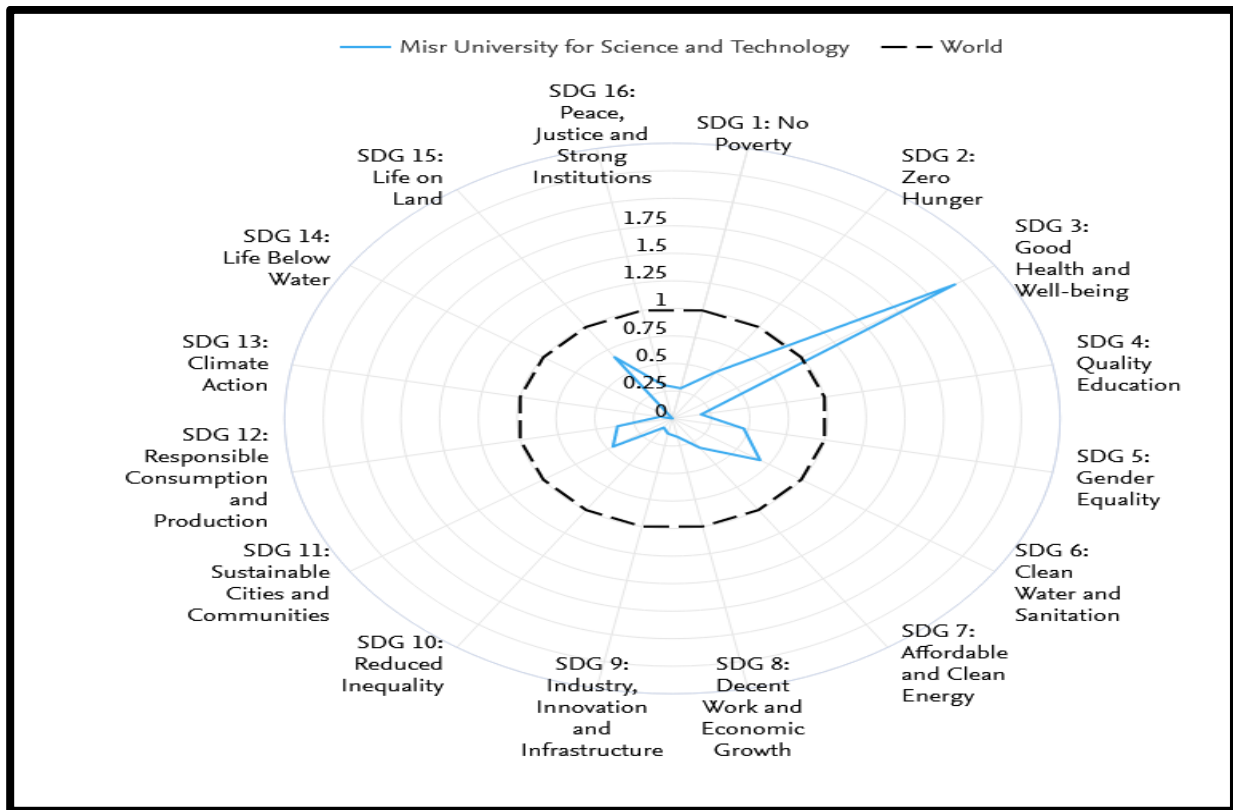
Misr University for Science and Technology
World

SDG 16: Peace, Justice and Strong Institutions

SDG 1: No Poverty

SDG 2: Zero Hunger

SDG 3: Good Health and Well-being

SDG 4: Quality Education

SDG 5: Gender Equality

SDG 6: Clean Water and Sanitation

SDG 7: Affordable and Clean Energy

SDG 8: Decent Work and Economic Growth

SDG 9: Industry, Innovation and Infrastructure

SDG 10: Reduced Inequality

SDG 11: Sustainable Cities and Communities

SDG 12: Responsible Consumption and Production

SDG 13: Climate Action

SDG 14: Life Below Water

SDG 15: Life on Land

1.75
1.5
1.25
1
0.75
0.5
0.25
0